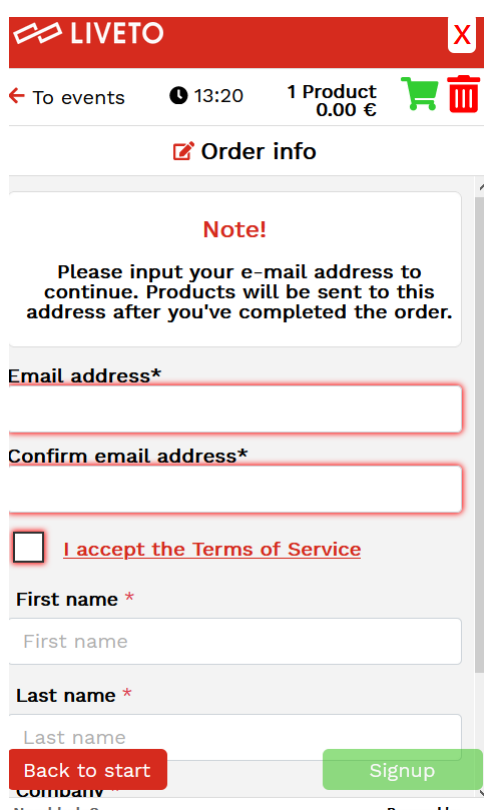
LIVETO

X

To events 13:20 1 Product 0.00 €

Order info

Note!

Please input your e-mail address to continue. Products will be sent to this address after you've completed the order.

Email address*

Confirm email address*

I accept the Terms of Service

First name *

First name

Last name *

Last name

Company

Back to start

Signup